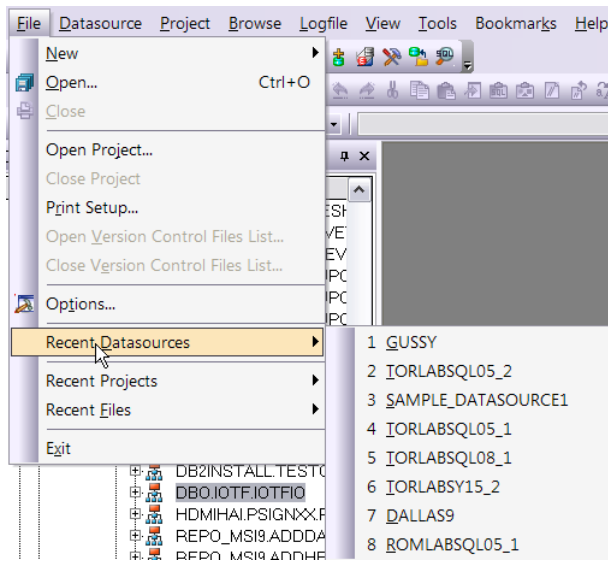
File Datasource Project Browse Logfile View Tools Bookmarks Help

New
Open... Ctrl+O
Close
Open Project...
Close Project
Print Setup...
Open Version Control Files List...
Close Version Control Files List...
Options...
Recent Datasources
Recent Projects
Recent Files
Exit

1 GUSSY
2 TORLABSQL05_2
3 SAMPLE_DATASOURCE1
4 TORLABSQL05_1
5 TORLABSQL08_1
6 TORLABSY15_2
7 DALLAS9
8 ROMLABSQL05_1

DB2INSTALL.TEST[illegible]
DBO.IOTF.IOTFIO
HDMIHAI.PSIGNXX.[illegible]
REPO_MSI9.ADDDA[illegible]
REPO_MSI9.ADDHE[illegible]